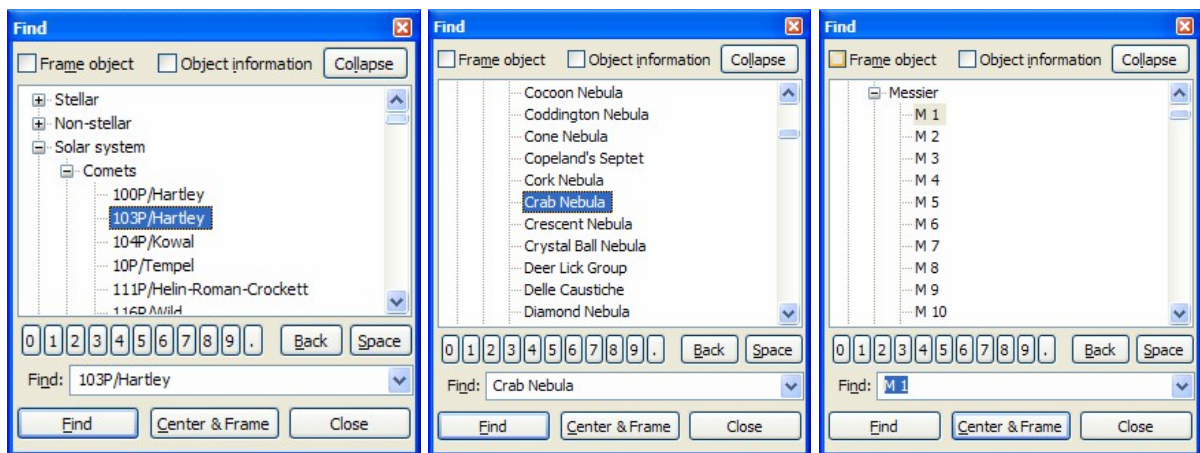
Find

Frame object  Object information  Collapse

Stellar
Non-stellar
Solar system
Comets
100P/Hartley
103P/Hartley
104P/Kowal
10P/Tempel
111P/Helin-Roman-Crockett
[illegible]

0 1 2 3 4 5 6 7 8 9 .  Back  Space

Find: 103P/Hartley

Find  Center & Frame  Close

Find

Frame object  Object information  Collapse

Cocoon Nebula
Coddington Nebula
Cone Nebula
Copeland's Septet
Cork Nebula
Crab Nebula
Crescent Nebula
Crystal Ball Nebula
Deer Lick Group
Delle Caustiche
Diamond Nebula

0 1 2 3 4 5 6 7 8 9 .  Back  Space

Find: Crab Nebula

Find  Center & Frame  Close

Find

Frame object  Object information  Collapse

Messier
M 1
M 2
M 3
M 4
M 5
M 6
M 7
M 8
M 9
M 10

0 1 2 3 4 5 6 7 8 9 .  Back  Space

Find: M 1

Find  Center & Frame  Close